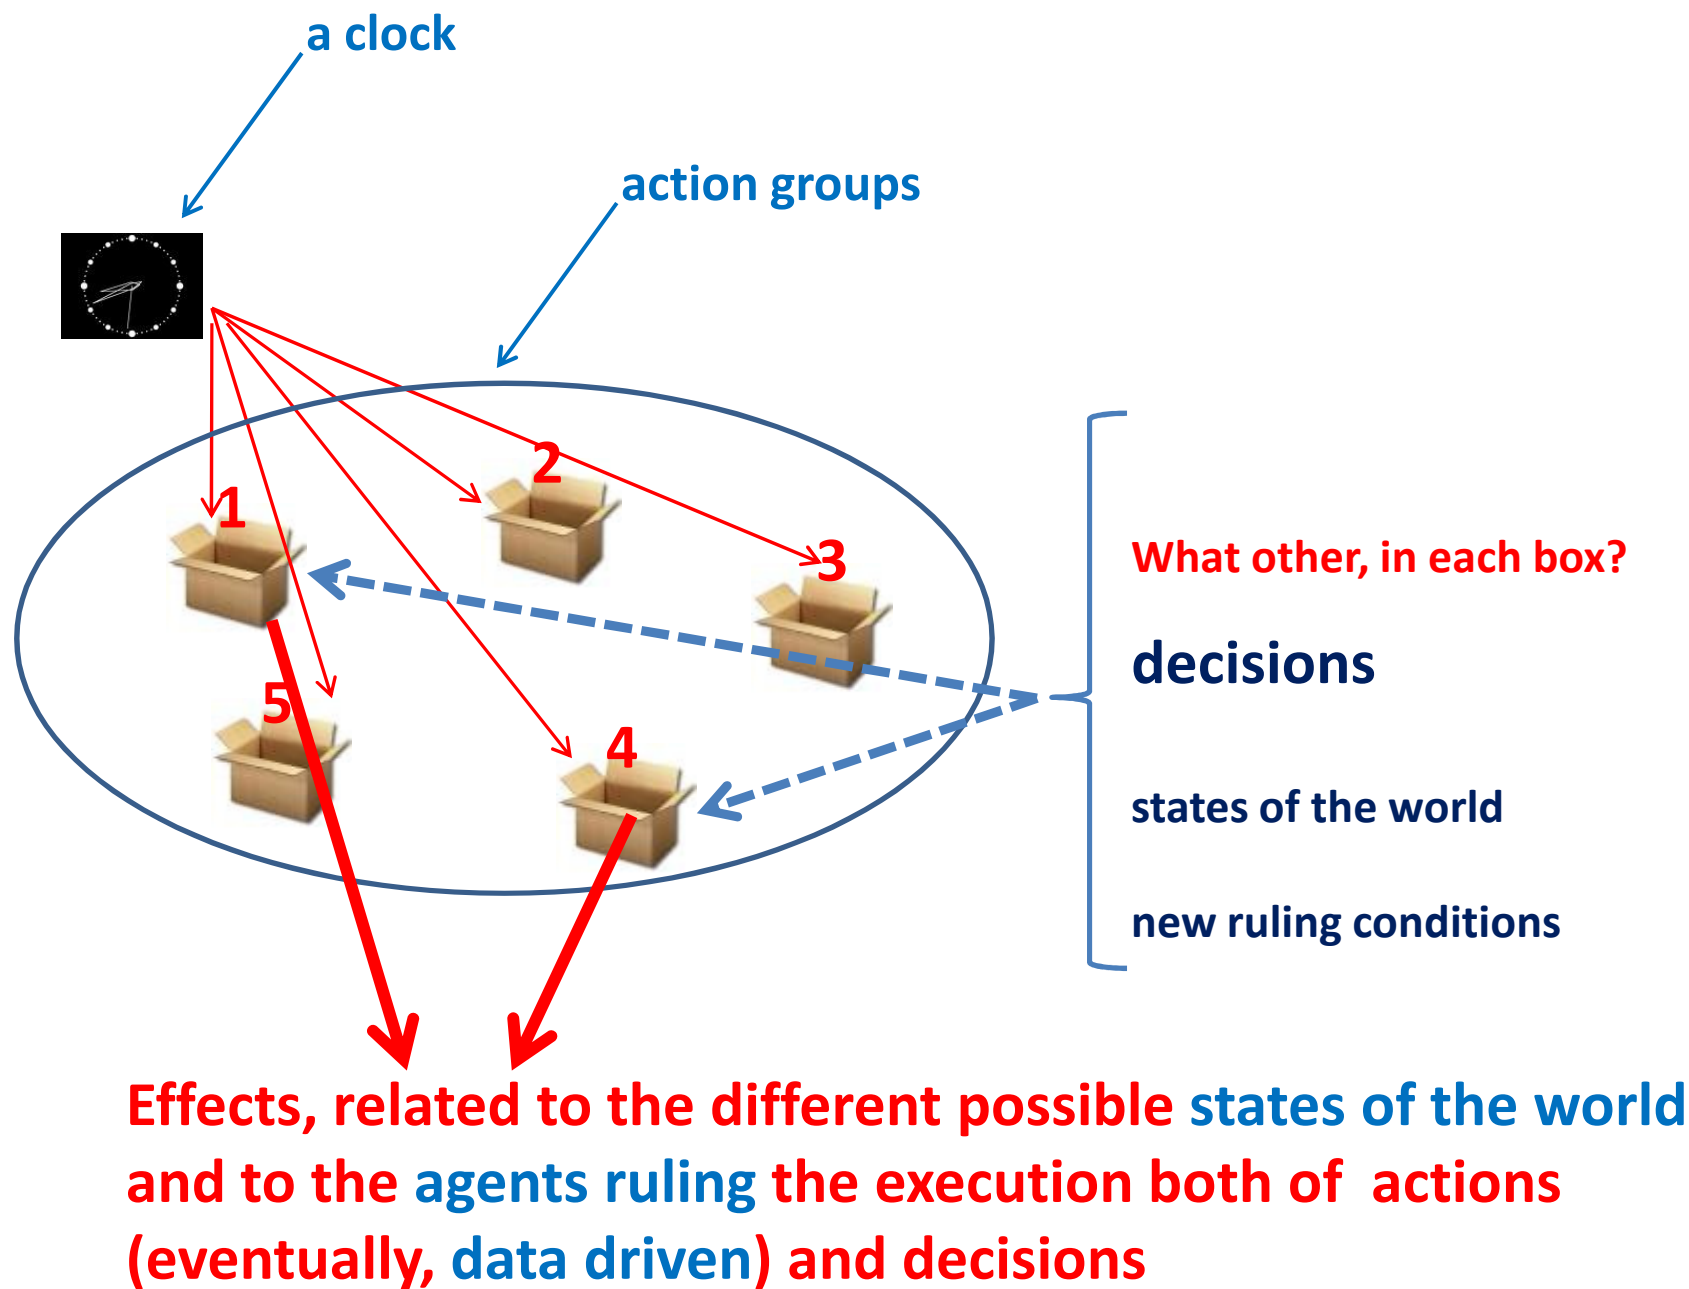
a clock

action groups

2

1

3

5

4

What other, in each box?

decisions

states of the world

new ruling conditions

Effects, related to the different possible states of the world and to the agents ruling the execution both of actions (eventually, data driven) and decisions